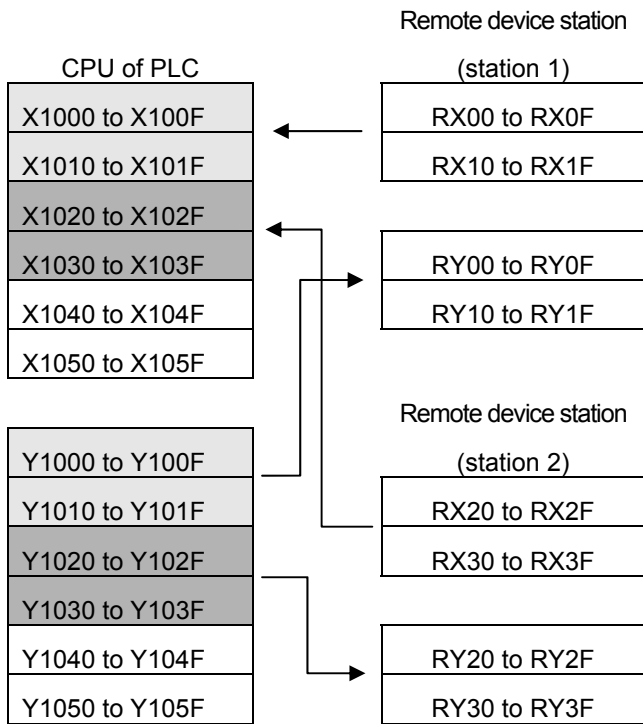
Remote device station

CPU of PLC

(station 1)

X1000 to X100F

X1010 to X101F

X1020 to X102F

X1030 to X103F

X1040 to X104F

X1050 to X105F

RX00 to RX0F

RX10 to RX1F

RY00 to RY0F

RY10 to RY1F

Remote device station

(station 2)

Y1000 to Y100F

Y1010 to Y101F

Y1020 to Y102F

Y1030 to Y103F

Y1040 to Y104F

Y1050 to Y105F

RX20 to RX2F

RX30 to RX3F

RY20 to RY2F

RY30 to RY3F